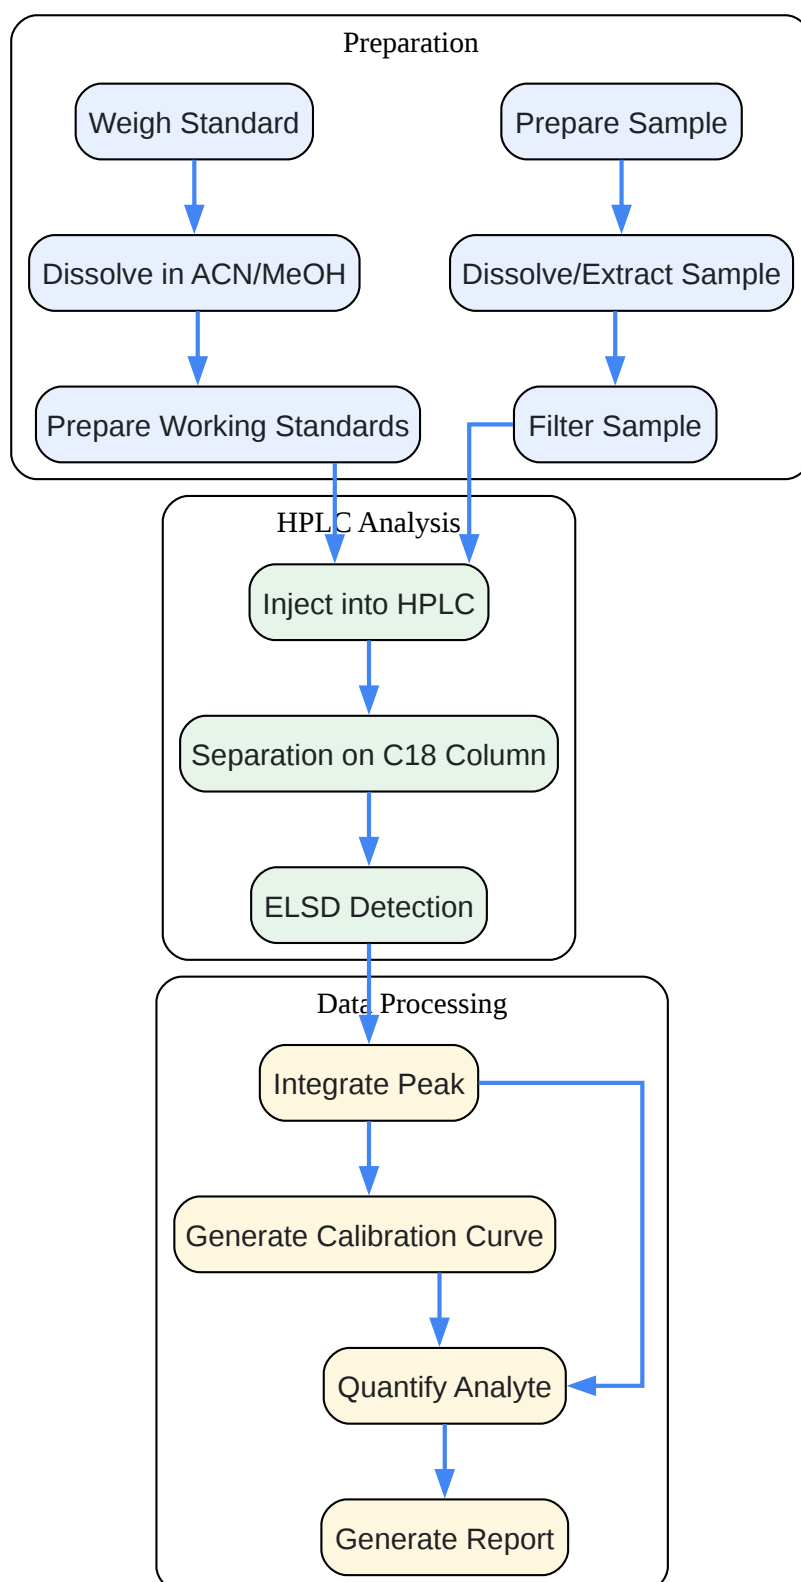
Preparation

Weigh Standard

Dissolve in ACN/MeOH

Prepare Working Standards

Prepare Sample

Dissolve/Extract Sample

Filter Sample

HPLC Analysis

Inject into HPLC

Separation on C18 Column

ELSD Detection

Data Processing

Integrate Peak

Generate Calibration Curve

Quantify Analyte

Generate Report